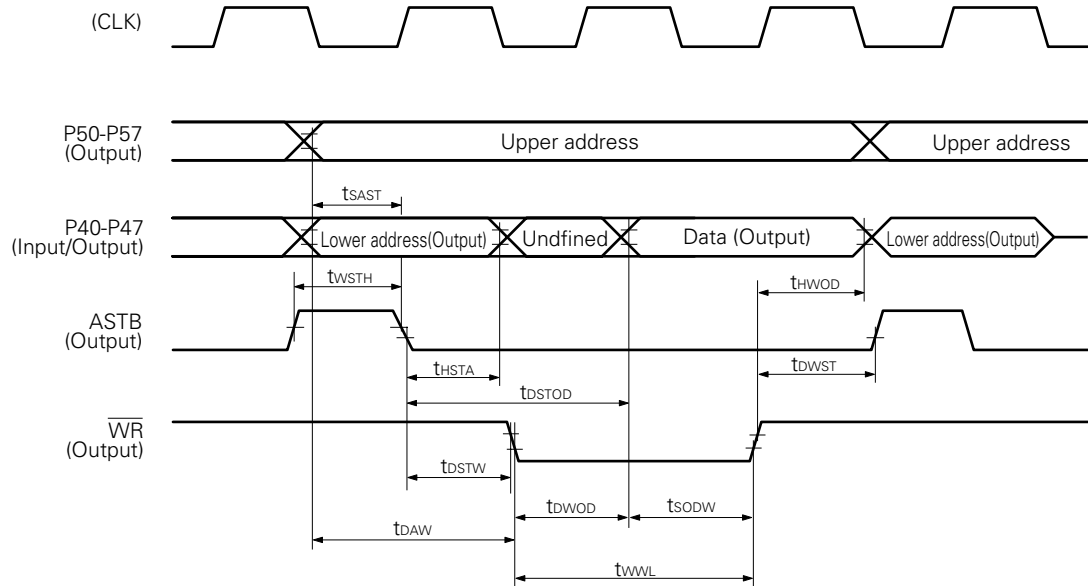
(CLK)

P50-P57
(Output)

Upper address

Upper address

$t_{SAST}$

P40-P47
(Input/Output)

Lower address(Output)

Undfined

Data (Output)

Lower address(Output)

$t_{WSTH}$

$t_{HWOD}$

ASTB
(Output)

$t_{HSTA}$

$t_{DWST}$

$t_{DSTOD}$

$\overline{WR}$
(Output)

$t_{DSTW}$

$t_{DWOD}$

$t_{SODW}$

$t_{DAW}$

$t_{WWL}$